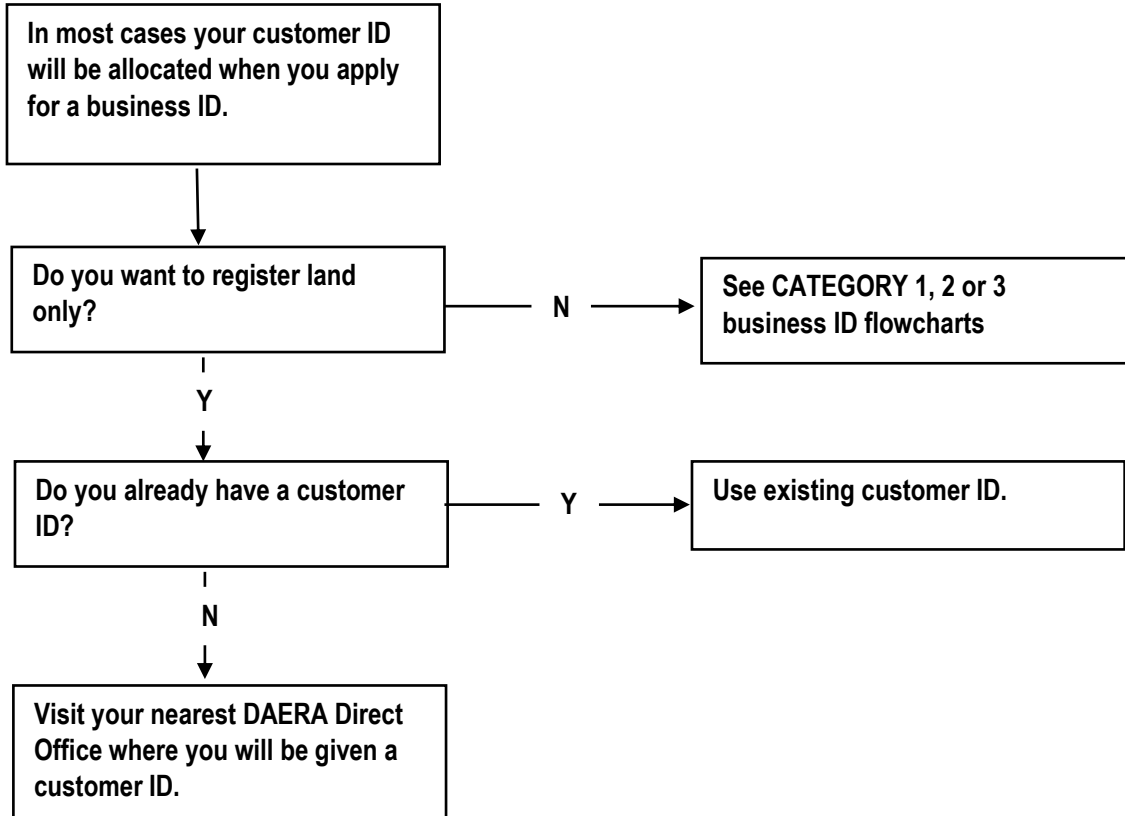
In most cases your customer ID will be allocated when you apply for a business ID.

Do you want to register land only?

N

See CATEGORY 1, 2 or 3 business ID flowcharts

Y

Do you already have a customer ID?

Y

Use existing customer ID.

N

Visit your nearest DAERA Direct Office where you will be given a customer ID.